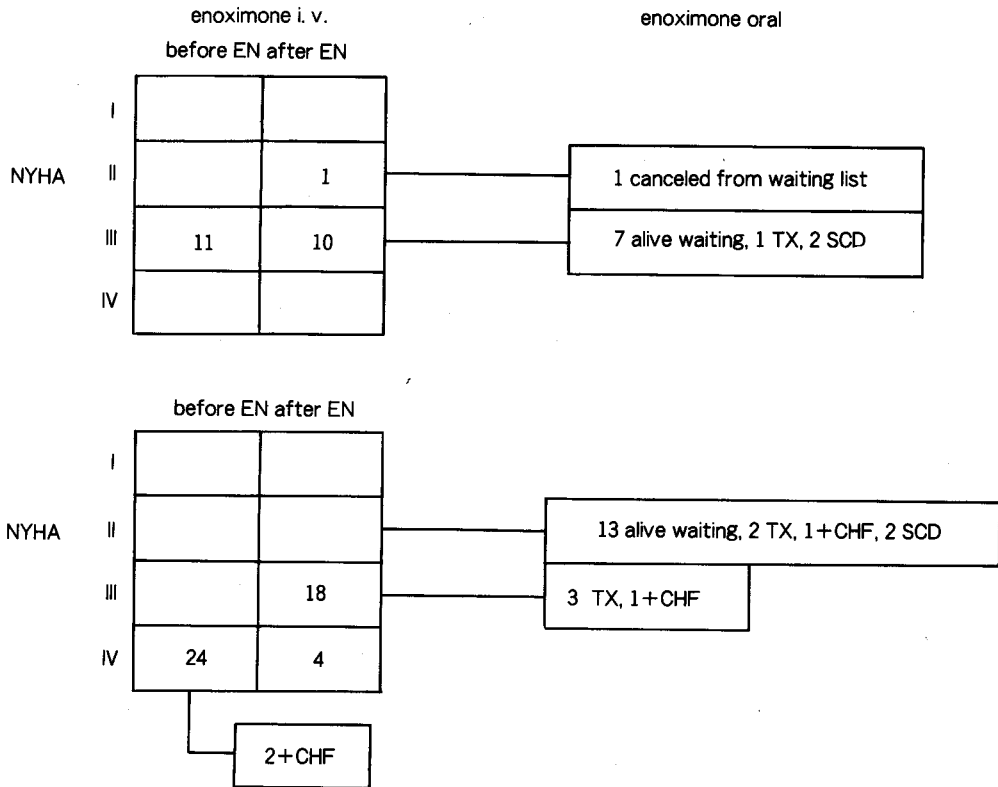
enoximone i. v.

enoximone oral

before EN after EN

| | before EN | after EN |
|---|---|---|
| I | | |
| II | | 1 |
| III | 11 | 10 |
| IV | | |

NYHA

1 canceled from waiting list

7 alive waiting, 1 TX, 2 SCD

before EN after EN

| | before EN | after EN |
|---|---|---|
| I | | |
| II | | |
| III | | 18 |
| IV | 24 | 4 |

NYHA

13 alive waiting, 2 TX, 1+CHF, 2 SCD

3 TX, 1+CHF

2+CHF